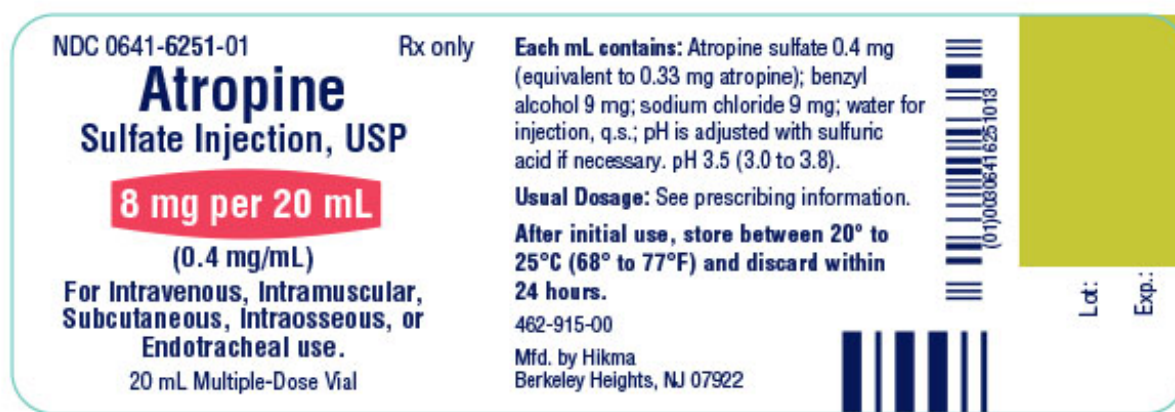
NDC 0641-6251-01 Rx only

Atropine

Sulfate Injection, USP

8 mg per 20 mL

(0.4 mg/mL)

For Intravenous, Intramuscular, Subcutaneous, Intraosseous, or Endotracheal use.

20 mL Multiple-Dose Vial

Each mL contains: Atropine sulfate 0.4 mg (equivalent to 0.33 mg atropine); benzyl alcohol 9 mg; sodium chloride 9 mg; water for injection, q.s.; pH is adjusted with sulfuric acid if necessary. pH 3.5 (3.0 to 3.8).

Usual Dosage: See prescribing information.

After initial use, store between 20° to 25°C (68° to 77°F) and discard within 24 hours.

462-915-00

Mfd. by Hikma
Berkeley Heights, NJ 07922

(01)00306416251013

Lot:

Exp.: